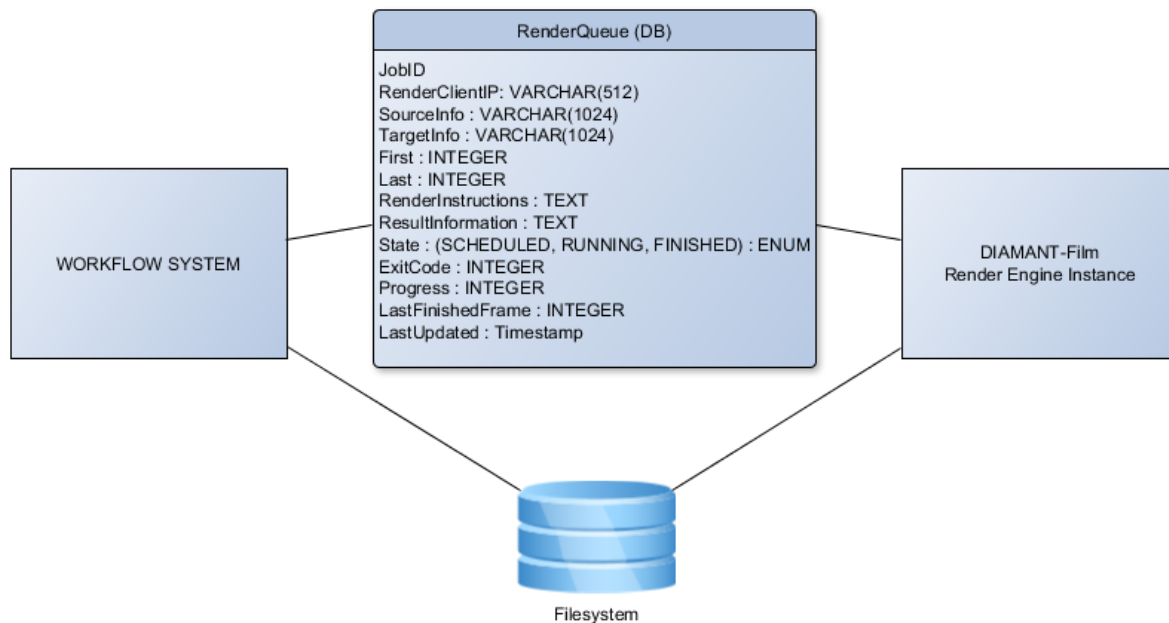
RenderQueue (DB)

JobID
RenderClientIP: VARCHAR(512)
SourceInfo : VARCHAR(1024)
TargetInfo : VARCHAR(1024)
First : INTEGER
Last : INTEGER
RenderInstructions : TEXT
ResultInformation : TEXT
State : (SCHEDULED, RUNNING, FINISHED) : ENUM
ExitCode : INTEGER
Progress : INTEGER
LastFinishedFrame : INTEGER
LastUpdated : Timestamp

WORKFLOW SYSTEM

DIAMANT-Film
Render Engine Instance

Filesystem